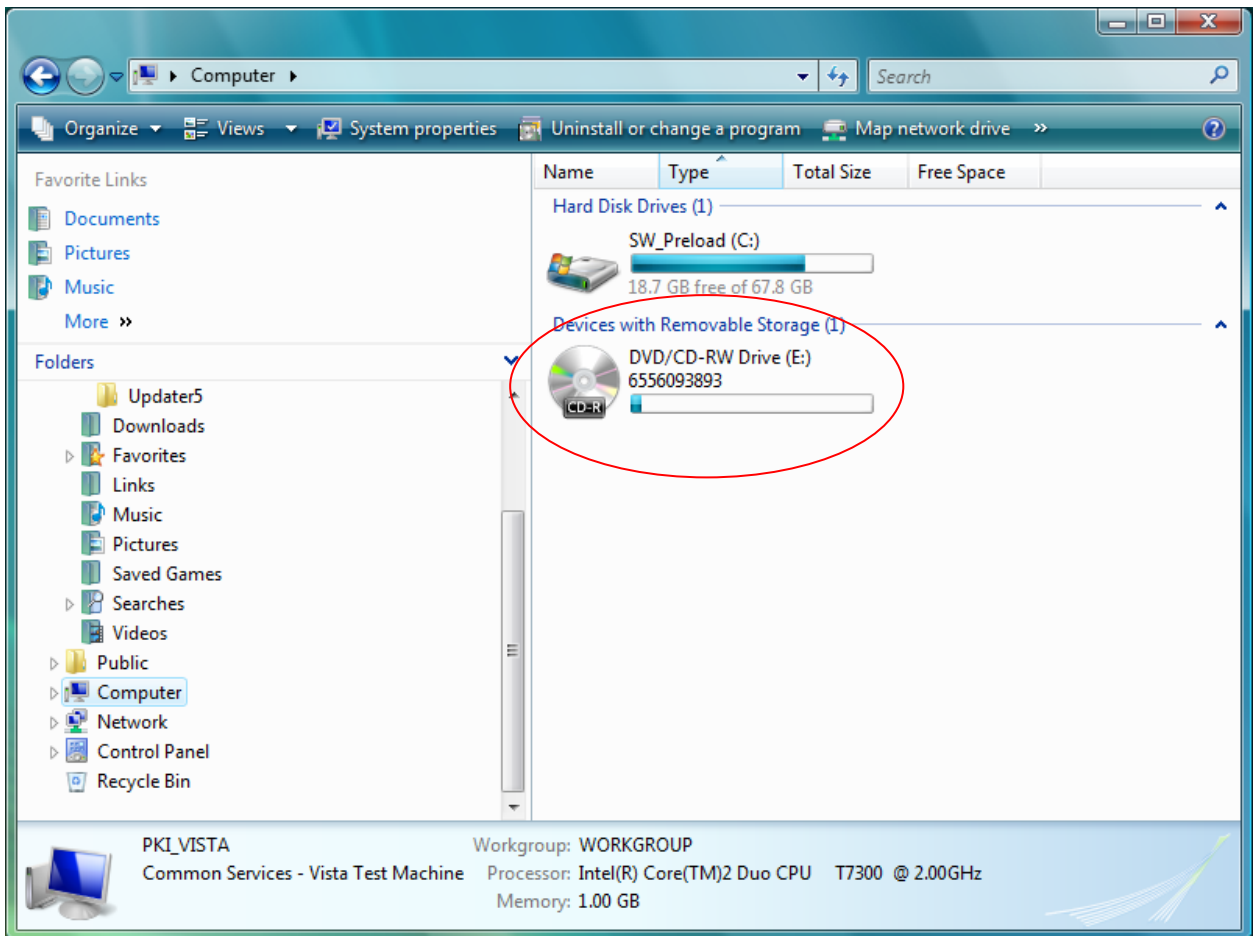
Computer ▸

Search

Organize ▾ Views ▾ System properties Uninstall or change a program Map network drive »

Favorite Links

Documents

Pictures

Music

More »

Folders

Updater5

Downloads

Favorites

Links

Music

Pictures

Saved Games

Searches

Videos

Public

Computer

Network

Control Panel

Recycle Bin

| Name | Type | Total Size | Free Space |
|---|---|---|---|

Hard Disk Drives (1)

SW_Preload (C:)

18.7 GB free of 67.8 GB

Devices with Removable Storage (1)

DVD/CD-RW Drive (E:)

6556093893

CD-R

PKI_VISTA

Common Services - Vista Test Machine

Workgroup: WORKGROUP

Processor: Intel(R) Core(TM)2 Duo CPU T7300 @ 2.00GHz

Memory: 1.00 GB